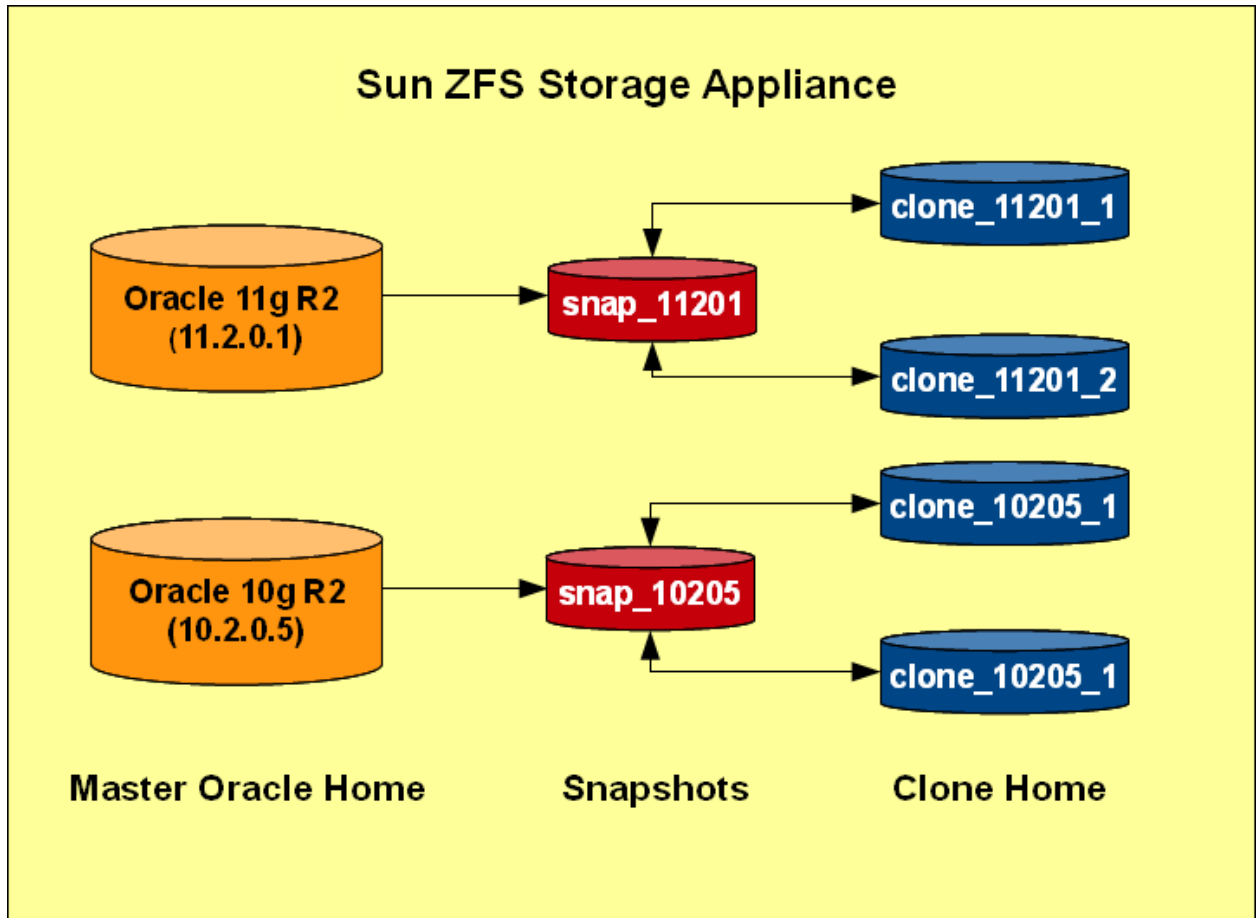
Sun ZFS Storage Appliance

Oracle 11g R2
(11.2.0.1)

snap_11201

clone_11201_1

clone_11201_2

Oracle 10g R2
(10.2.0.5)

snap_10205

clone_10205_1

clone_10205_1

Master Oracle Home

Snapshots

Clone Home